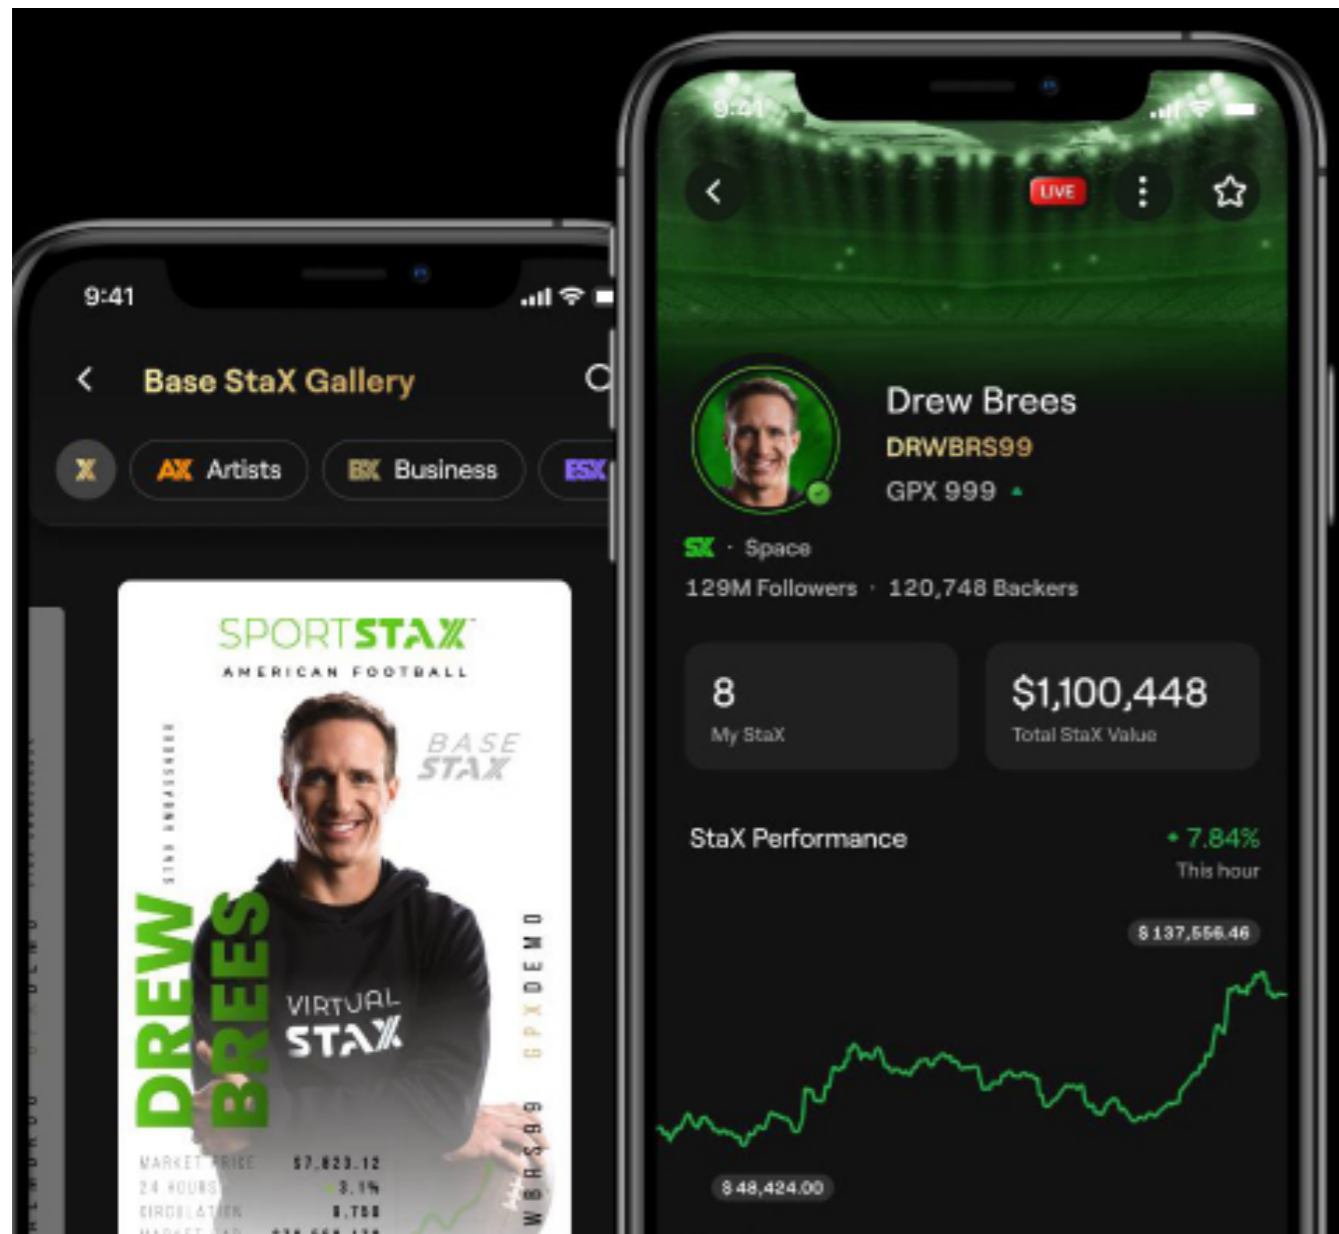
9:41

Base StaX Gallery

X AX Artists BX Business ESX

SPORTSTAX
AMERICAN FOOTBALL

BASE STAX

DREW BREES

VIRTUAL STAX

GPX DEMO

DRWBRS99

MARKET PRICE $7,823.12
24 HOURS 3.1%
CIRCULATION 8,750

9:41

LIVE

Drew Brees
DRWBRS99
GPX 999

SX · Space
129M Followers · 120,748 Backers

8
My StaX

$1,100,448
Total StaX Value

StaX Performance
7.84%
This hour

$137,556.46

$48,424.00